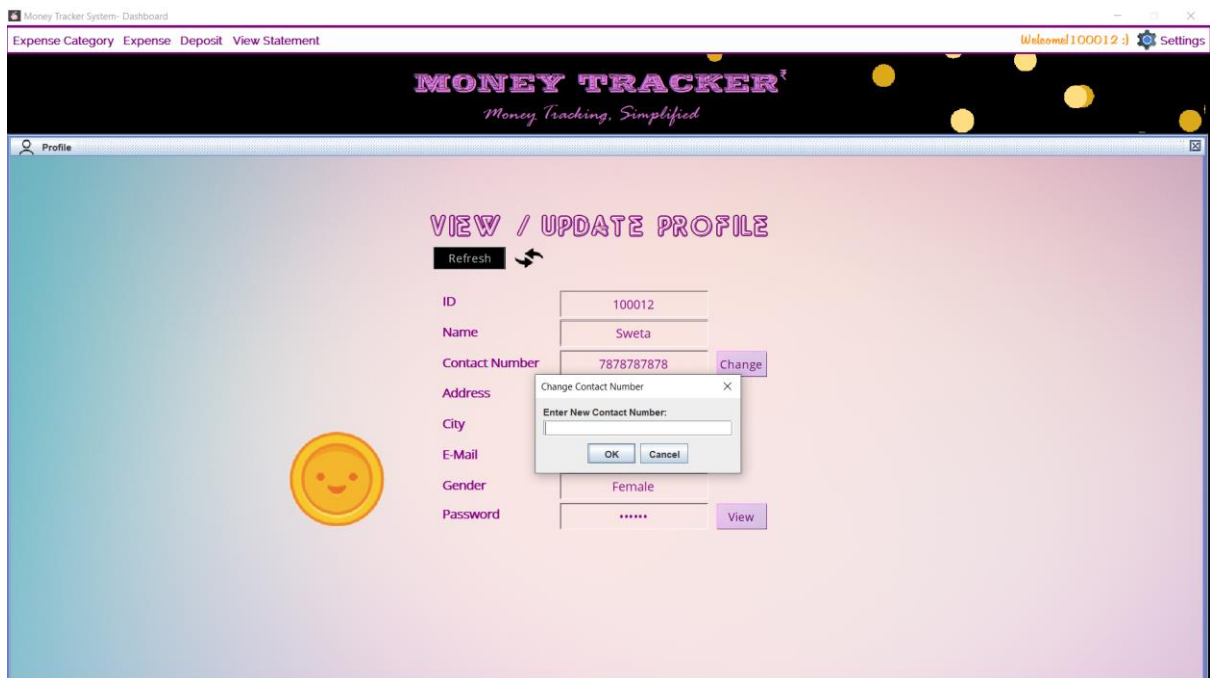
Money Tracker System- Dashboard

Expense Category Expense Deposit View Statement

Welcome! 100012 :) Settings

MONEY TRACKER₹

Money Tracking, Simplified

Profile

VIEW / UPDATE PROFILE

Refresh

ID 100012

Name Sweta

Contact Number 7878787878 Change

Address

City

E-Mail

Gender Female

Password •••••• View

Change Contact Number

Enter New Contact Number:

OK Cancel